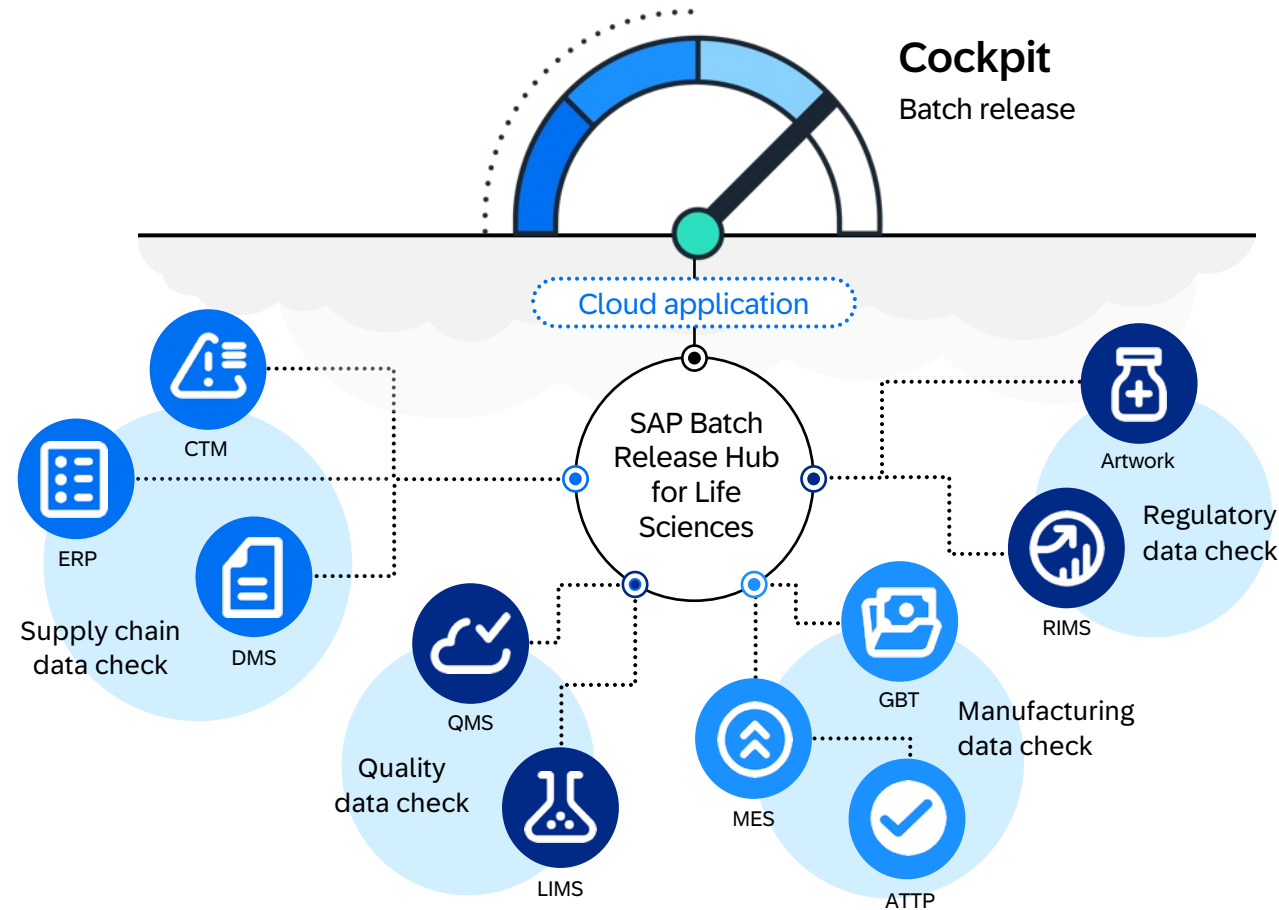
Cockpit
Batch release

Cloud application

SAP Batch Release Hub for Life Sciences

CTM

ERP

DMS

Supply chain data check

QMS

LIMS

Quality data check

GBT

MES

ATTP

Manufacturing data check

Artwork

RIMS

Regulatory data check